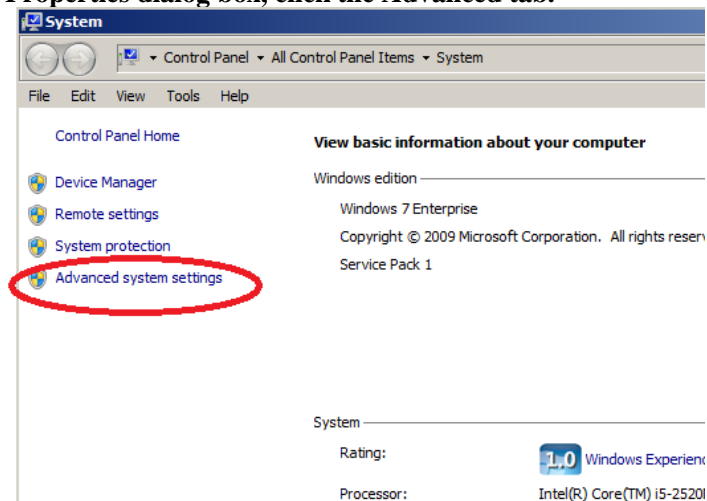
Properties dialog box, click the Advanced tab.

System

Control Panel ▸ All Control Panel Items ▸ System

File Edit View Tools Help

Control Panel Home

Device Manager

Remote settings

System protection

Advanced system settings

View basic information about your computer

Windows edition

Windows 7 Enterprise

Copyright © 2009 Microsoft Corporation. All rights reserv

Service Pack 1

System

Rating:

1.0 Windows Experienc

Processor:

Intel(R) Core(TM) i5-2520